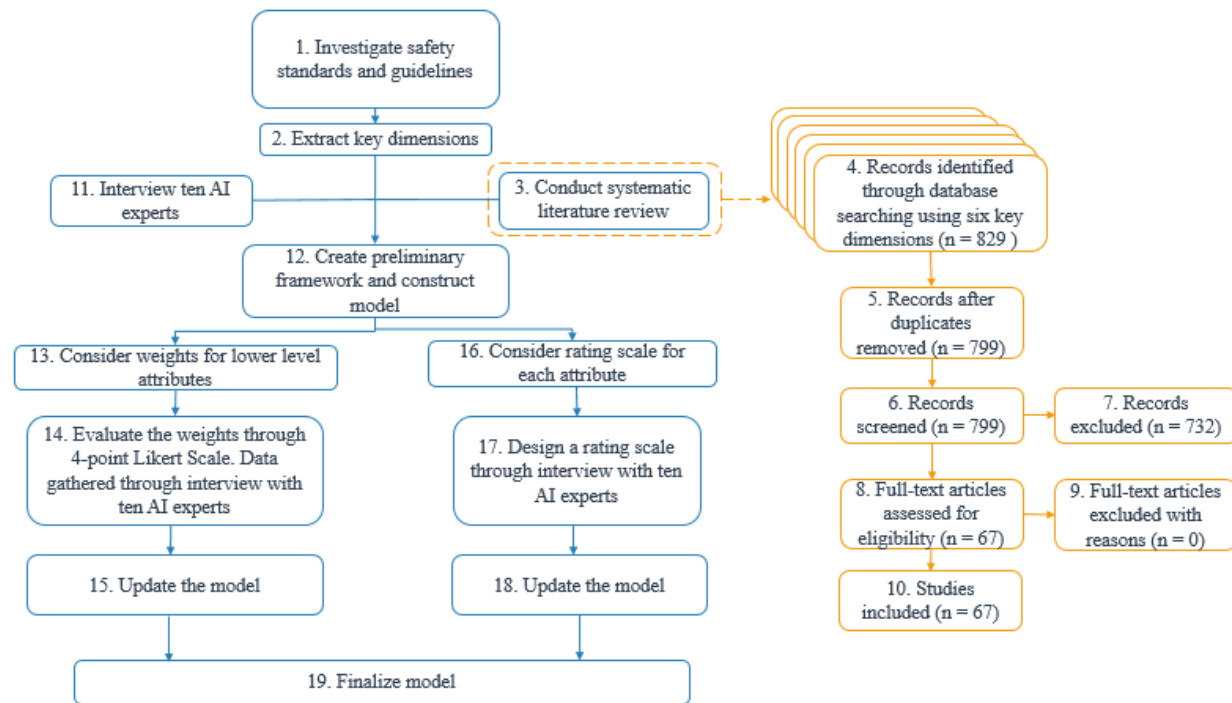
1. Investigate safety standards and guidelines

2. Extract key dimensions

11. Interview ten AI experts

3. Conduct systematic literature review

4. Records identified through database searching using six key dimensions (n = 829 )

5. Records after duplicates removed (n = 799)

6. Records screened (n = 799)

7. Records excluded (n = 732)

8. Full-text articles assessed for eligibility (n = 67)

9. Full-text articles excluded with reasons (n = 0)

10. Studies included (n = 67)

12. Create preliminary framework and construct model

13. Consider weights for lower level attributes

16. Consider rating scale for each attribute

14. Evaluate the weights through 4-point Likert Scale. Data gathered through interview with ten AI experts

17. Design a rating scale through interview with ten AI experts

15. Update the model

18. Update the model

19. Finalize model